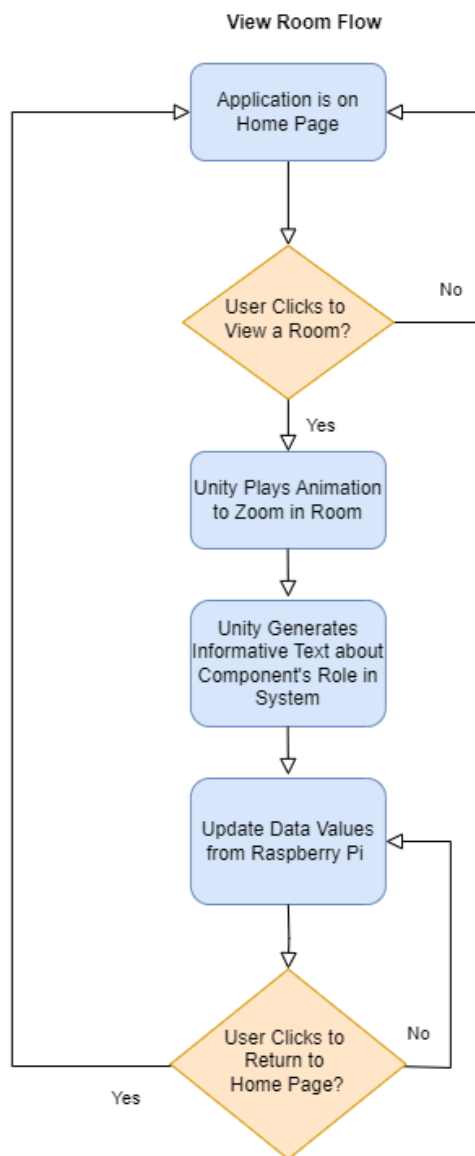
View Room Flow

Application is on Home Page

User Clicks to View a Room?

No

Yes

Unity Plays Animation to Zoom in Room

Unity Generates Informative Text about Component's Role in System

Update Data Values from Raspberry Pi

User Clicks to Return to Home Page?

No

Yes